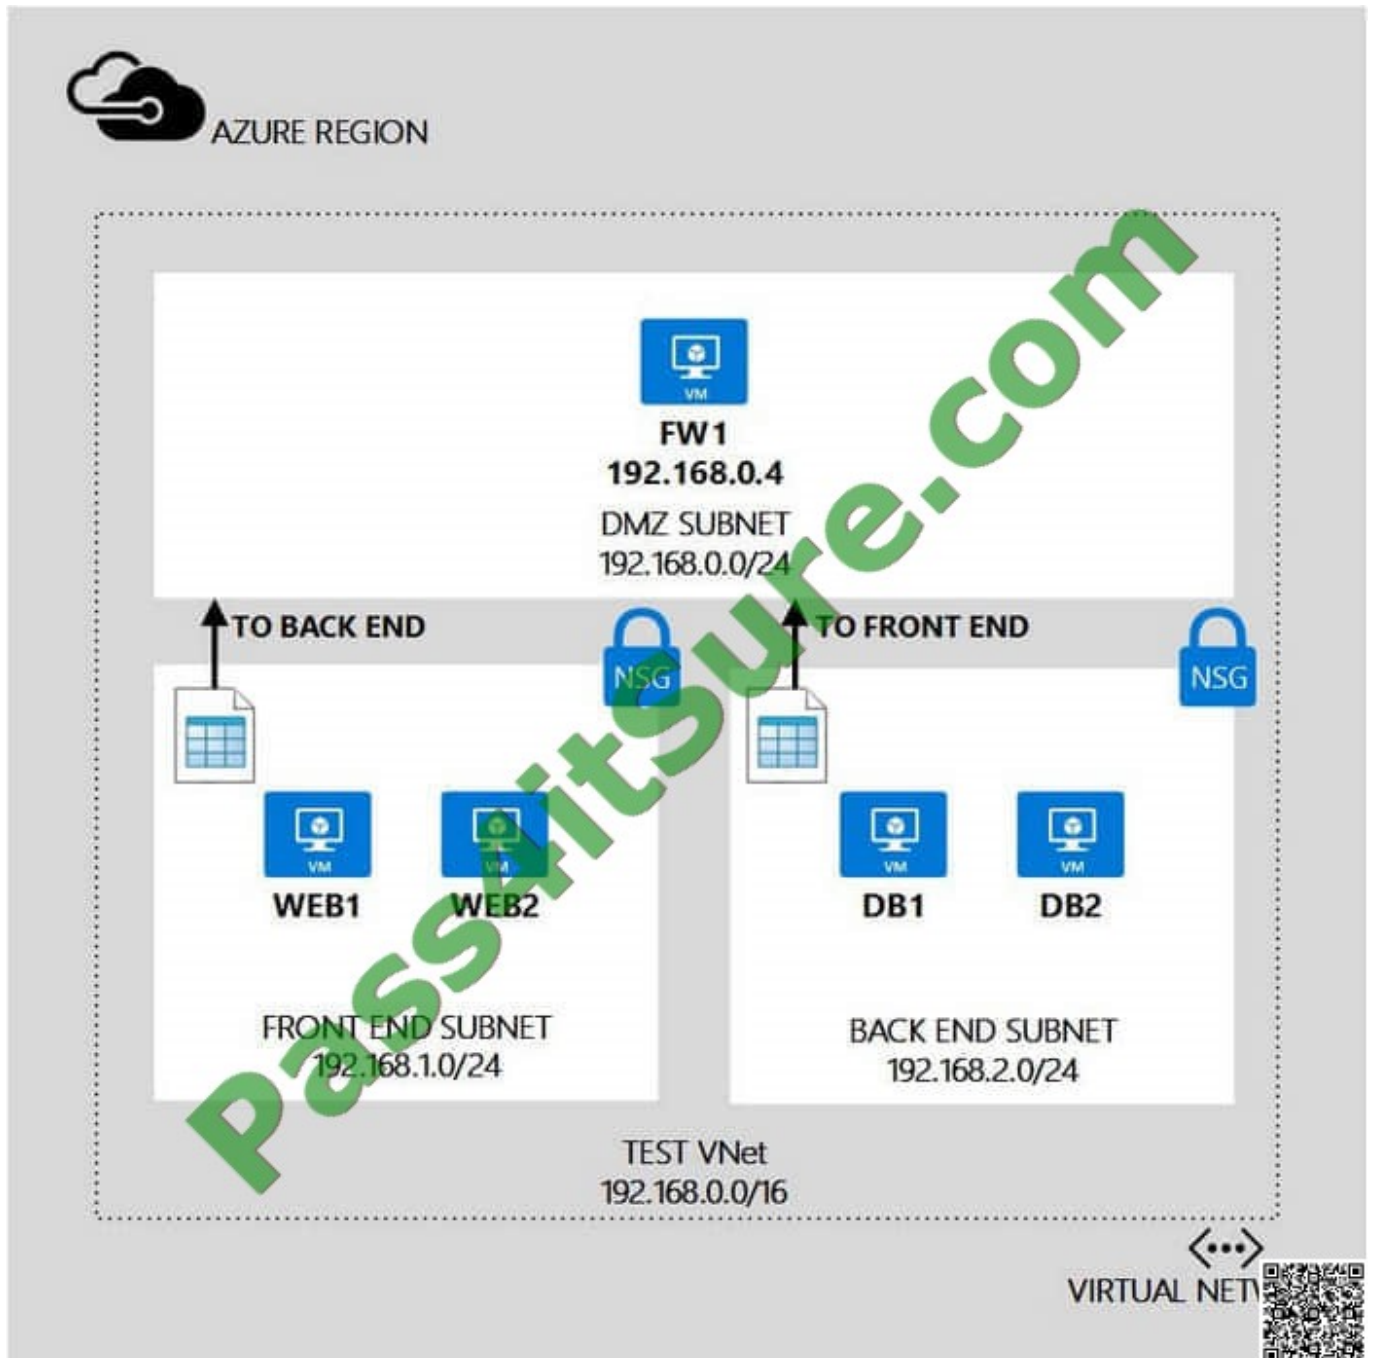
AZURE REGION

VM
FW1
192.168.0.4
DMZ SUBNET
192.168.0.0/24

TO BACK END

NSG

TO FRONT END

NSG

VM
WEB1

VM
WEB2

VM
DB1

VM
DB2

FRONT END SUBNET
192.168.1.0/24

BACK END SUBNET
192.168.2.0/24

TEST VNet
192.168.0.0/16

VIRTUAL NET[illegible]

Passitsure.com